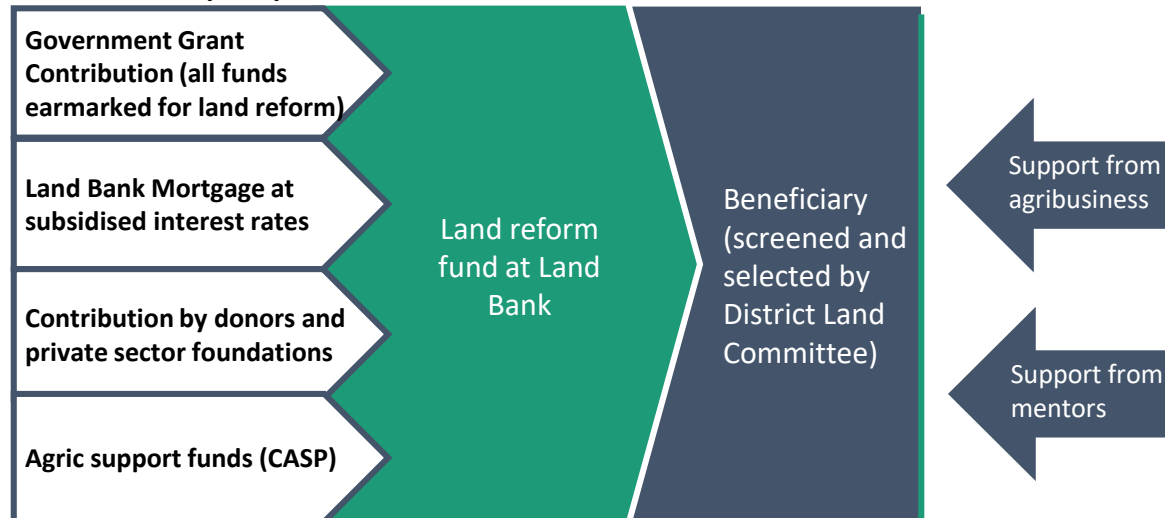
Government Grant Contribution (all funds earmarked for land reform)

Land Bank Mortgage at subsidised interest rates

Contribution by donors and private sector foundations

Agric support funds (CASP)

Land reform fund at Land Bank

Beneficiary (screened and selected by District Land Committee)

Support from agribusiness

Support from mentors